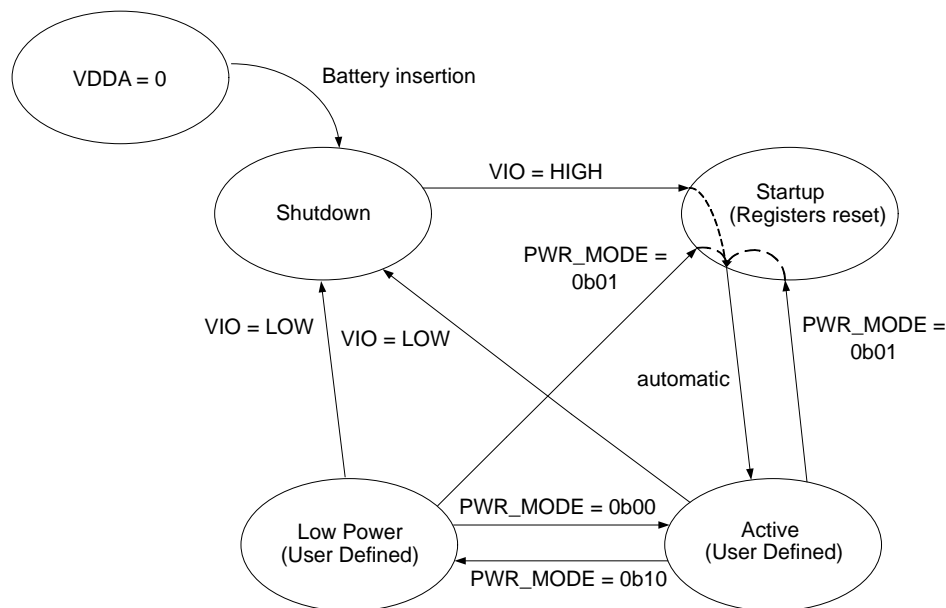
VDDA = 0

Battery insertion

Shutdown

VIO = HIGH

Startup
(Registers reset)

PWR_MODE = 0b01

VIO = LOW

VIO = LOW

PWR_MODE = 0b01

automatic

PWR_MODE = 0b00

Low Power
(User Defined)

Active
(User Defined)

PWR_MODE = 0b10